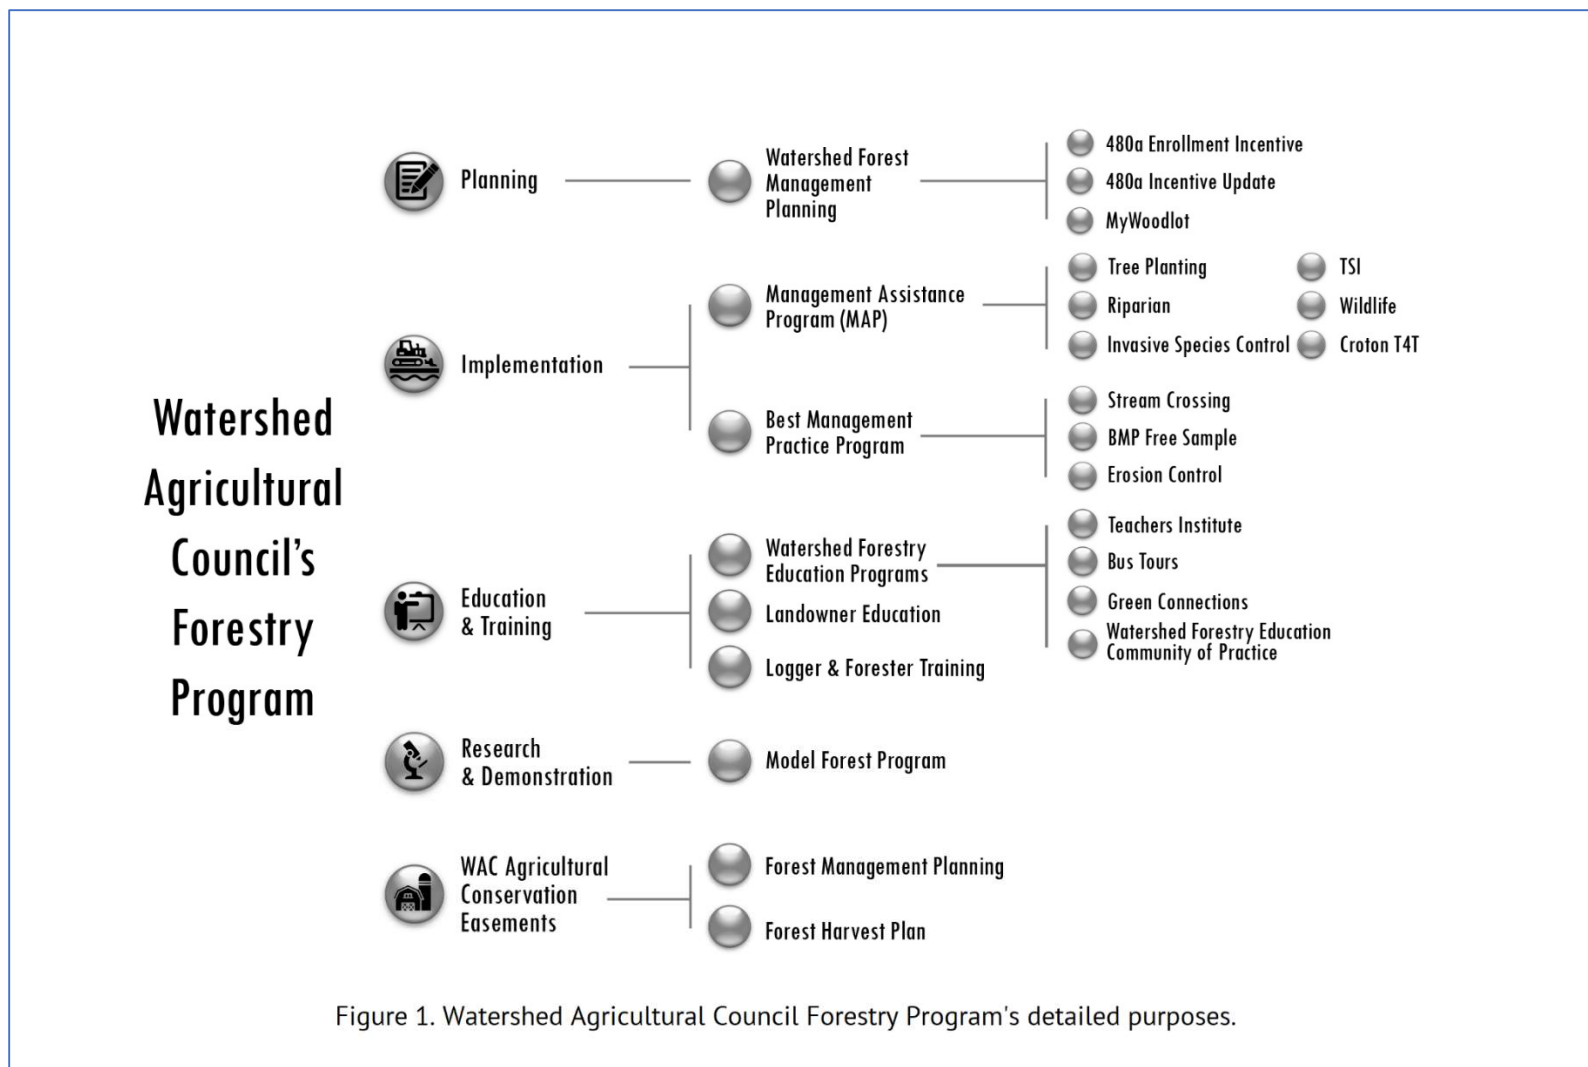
Watershed Agricultural Council's Forestry Program

Planning

Watershed Forest Management Planning

480a Enrollment Incentive

480a Incentive Update

MyWoodlot

Implementation

Management Assistance Program (MAP)

Tree Planting

TSI

Riparian

Wildlife

Invasive Species Control

Croton T4T

Best Management Practice Program

Stream Crossing

BMP Free Sample

Erosion Control

Education & Training

Watershed Forestry Education Programs

Teachers Institute

Bus Tours

Green Connections

Watershed Forestry Education Community of Practice

Landowner Education

Logger & Forester Training

Research & Demonstration

Model Forest Program

WAC Agricultural Conservation Easements

Forest Management Planning

Forest Harvest Plan

Figure 1. Watershed Agricultural Council Forestry Program's detailed purposes.